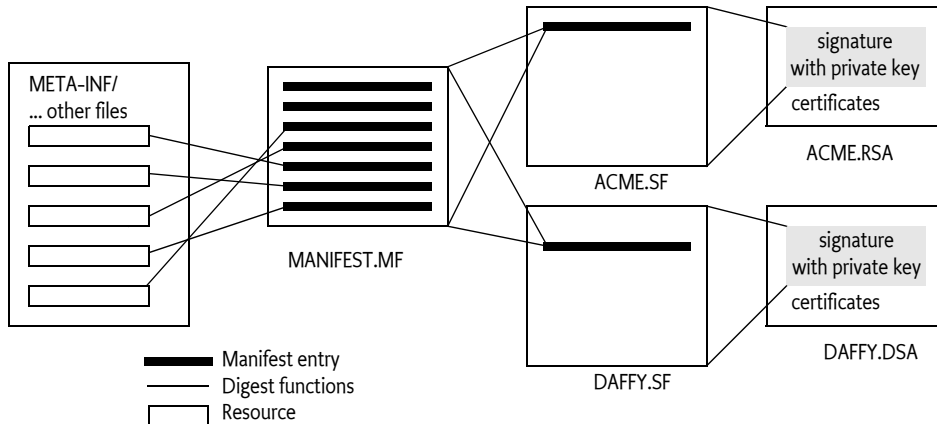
META-INF/
... other files

MANIFEST.MF

ACME.SF

signature with private key
certificates

ACME.RSA

DAFFY.SF

signature with private key
certificates

DAFFY.DSA

Manifest entry
Digest functions
Resource